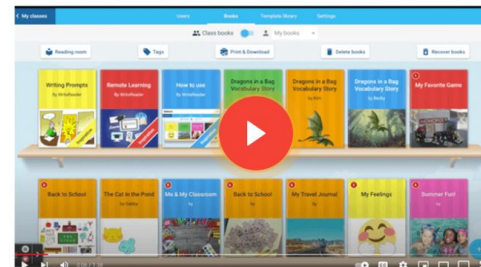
< My classes

Users Books Template library Settings

Class books My books

Reading room Tags Print & Download Delete books Recover books

Writing Prompts By WriteReader

Remote Learning By WriteReader

How to use By WriteReader

Dragons in a Bag Vocabulary Story

Dragons in a Bag Vocabulary Story

Dragons in a Bag Vocabulary Story

My Favorite Game

Back to School

The Cat in the Pond

Me & My Classroom

Back to School

My Travel Journal

My Feelings

Summer Fun!